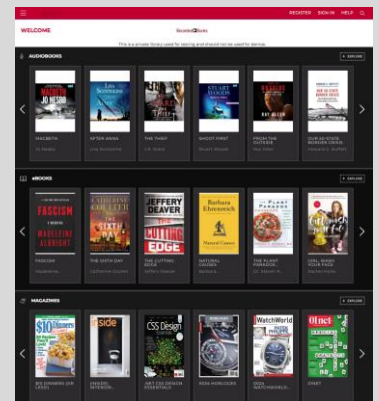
REGISTER SIGN IN HELP

WELCOME

RecordedBooks

This is a private library used for testing and should not be used for devices.

AUDIOBOOKS

EXPLORE

MACBETH

AFTER ANNA

THE THIEF

SHOOT FIRST

FROM THE OUTSIDE

OUR 50-STATE BORDER CRISIS

EBOOKS

EXPLORE

FASCISM

MADELEINE ALBRIGHT

CATHERINE COULTER

THE SIXTH

JEFFERY DEAVER

THE CUTTING EDGE

Barbara Ehrenreich

Natural Causes

THE PLANT PARADOX

GIRL, WASH YOUR FACE

FASCISM

THE SIXTH DAY

THE CUTTING EDGE

NATURAL CAUSES

THE PLANT PARADOX

GIRL, WASH YOUR FACE

MAGAZINES

EXPLORE

$10 Dinners

Inside

CSS Design

WatchWorld

O1net

$10 DINNERS (OR LESS)

INSIDE INTERIOR...

.NET CSS DESIGN ESSENTIALS

RDSA HOROLOGES

DESA WATCHWORLD...

O1NET